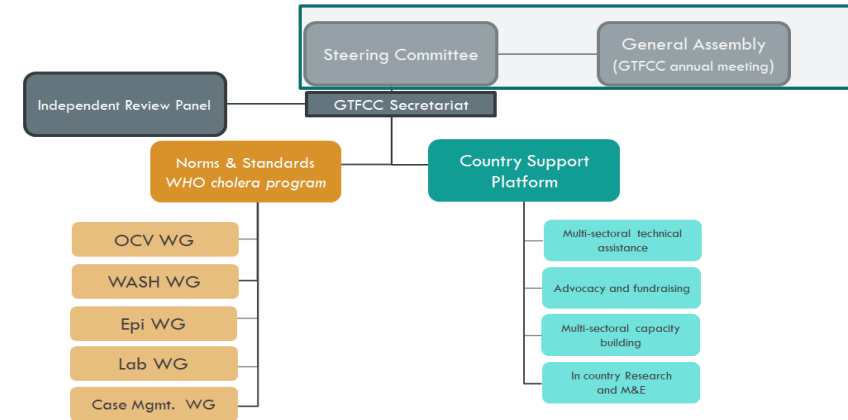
Steering Committee

General Assembly
(GTFCC annual meeting)

Independent Review Panel

GTFCC Secretariat

Norms & Standards
WHO cholera program

Country Support Platform

OCV WG

WASH WG

Epi WG

Lab WG

Case Mgmt. WG

Multi-sectoral technical assistance

Advocacy and fundraising

Multi-sectoral capacity building

In country Research and M&E